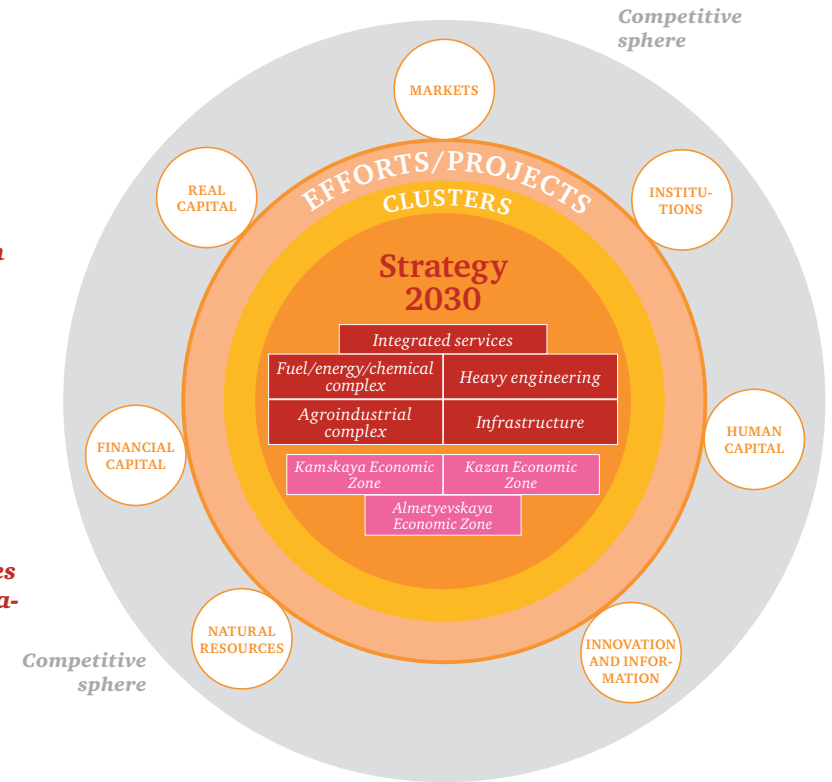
Competitive sphere

MARKETS

REAL CAPITAL

INSTITUTIONS

EFFORTS/PROJECTS

CLUSTERS

Strategy 2030

Integrated services

Fuel/energy/chemical complex

Heavy engineering

Agroindustrial complex

Infrastructure

Kamskaya Economic Zone

Kazan Economic Zone

Almetyevskaya Economic Zone

FINANCIAL CAPITAL

HUMAN CAPITAL

NATURAL RESOURCES

INNOVATION AND INFORMATION

Competitive sphere

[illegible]

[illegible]